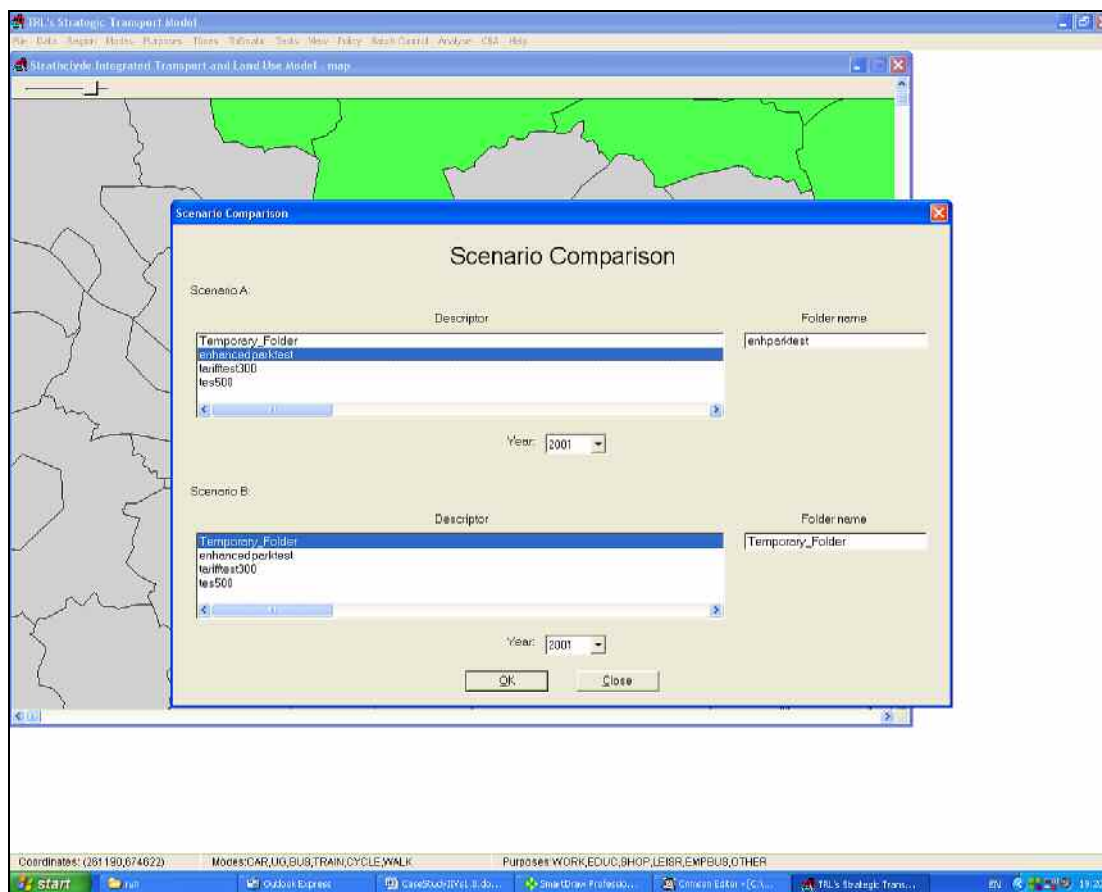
TRL's Strategic Transport Model

File Data Region Modes Purposes Times Tolls etc Tools View Policy Batch Control Analyse CBA Help

Strathclyde Integrated Transport and Land Use Model - map

Scenario Comparison

Scenario Comparison

Scenario A:

Descriptor

Folder name

Temporary_Folder
enhanced parktest
tarifftest300
tes500

enhparktest

Year: 2001

Scenario B:

Descriptor

Folder name

Temporary_Folder
enhanced parktest
tarifftest300
tes500

Temporary_Folder

Year: 2001

OK

Close

Coordinates: (261190,674622)

Modes:CAR,UG,BUS,TRAIN,CYCLE,WALK

Purposes:WORK,EDUC,SHOP,LEISR,EMPBUS,OTHER

start

run

Outlook Express

CaseStudy-IIVol.II.do...

SmartDraw Professio...

Crimson Editor - [C:\...

TRL's Strategic Trans...

EN

19:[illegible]